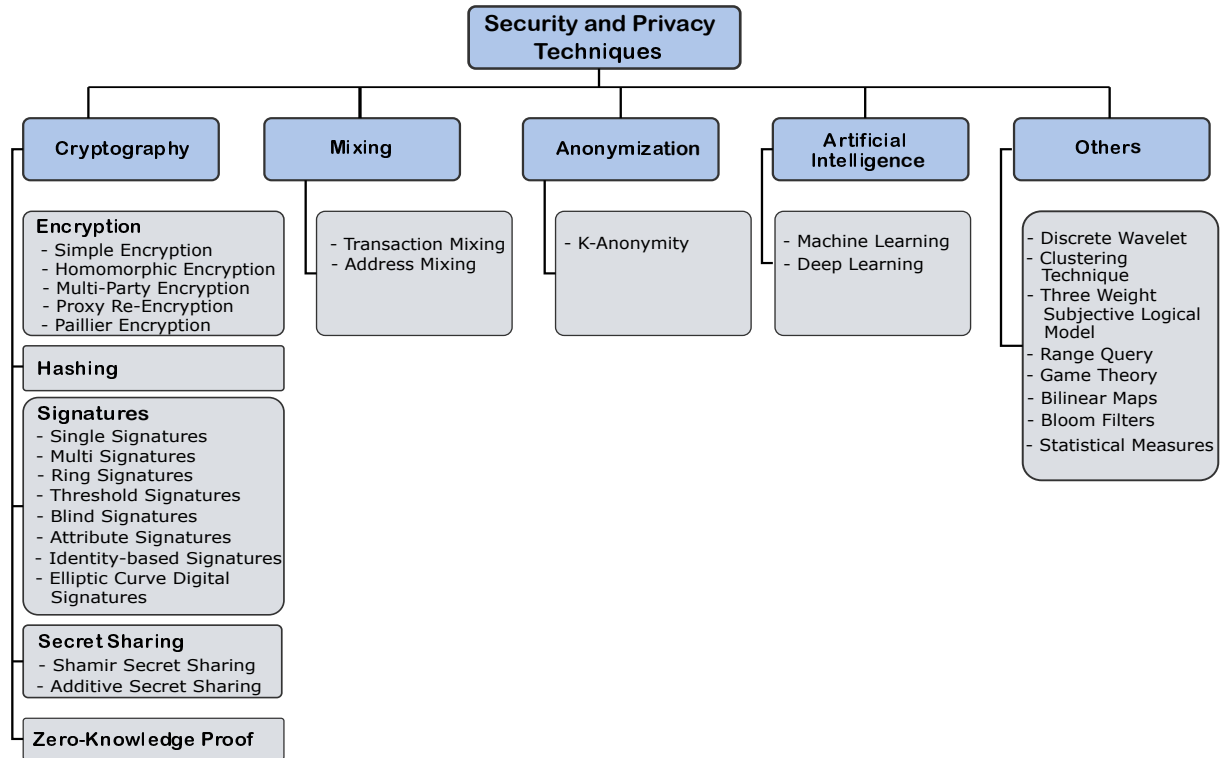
Security and Privacy Techniques

Cryptography

Encryption
- Simple Encryption
- Homomorphic Encryption
- Multi-Party Encryption
- Proxy Re-Encryption
- Paillier Encryption

Hashing

Signatures
- Single Signatures
- Multi Signatures
- Ring Signatures
- Threshold Signatures
- Blind Signatures
- Attribute Signatures
- Identity-based Signatures
- Elliptic Curve Digital Signatures

Secret Sharing
- Shamir Secret Sharing
- Additive Secret Sharing

Zero-Knowledge Proof

Mixing
- Transaction Mixing
- Address Mixing

Anonymization
- K-Anonymity

Artificial Intelligence
- Machine Learning
- Deep Learning

Others
- Discrete Wavelet
- Clustering Technique
- Three Weight Subjective Logical Model
- Range Query
- Game Theory
- Bilinear Maps
- Bloom Filters
- Statistical Measures